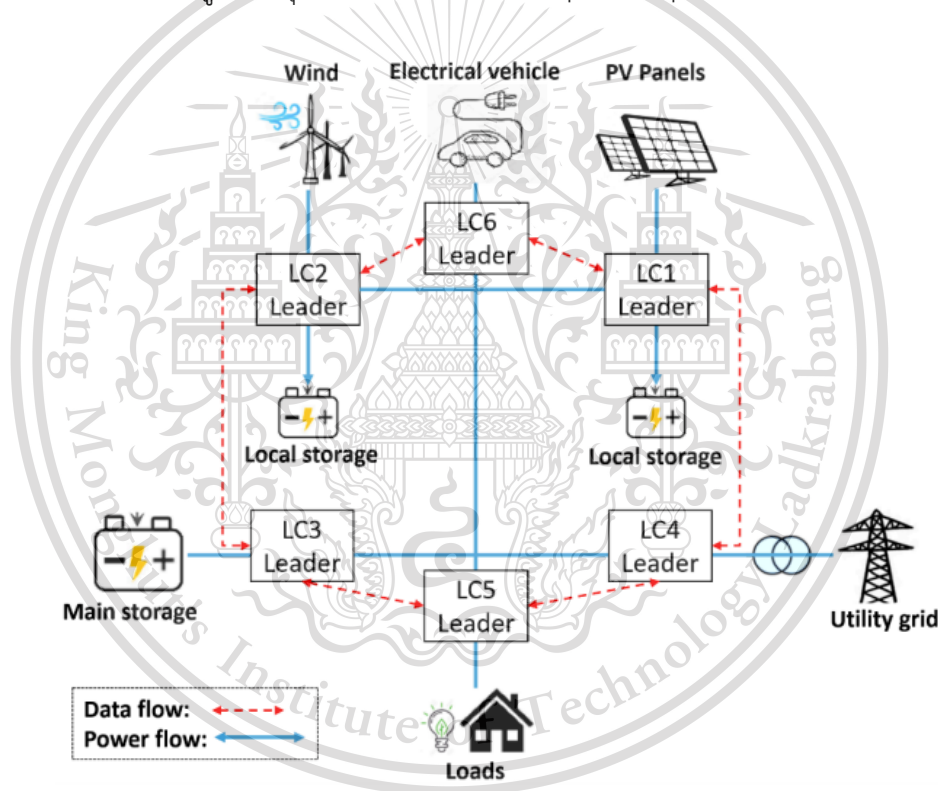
Wind
Electrical vehicle
PV Panels
LC6
Leader
LC2
Leader
LC1
Leader
Local storage
Local storage
LC3
Leader
LC4
Leader
LC5
Leader
Main storage
Utility grid
Data flow:
Power flow:
Loads
King Mongkut's Institute of Technology Ladkrabang